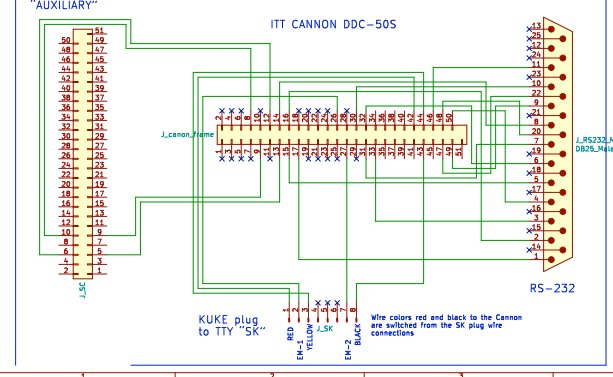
"AUXILIARY"

ITT CANNON DDC-50S

50 51
48 49
46 47
44 45
42 43
40 41
38 39
36 37
34 35
32 33
30 31
28 29
26 27
24 25
22 23
20 21
18 19
16 17
14 15
12 13
10 11
8 9
6 7
4 5
2 3
1

J_SC

J_canon_frame

2 4 6 8 10 12 14 16 18 20 22 24 26 28 30 32 34 36 38 40 42 44 46 48 50
1 3 5 7 9 11 13 15 17 19 21 23 25 27 29 31 33 35 37 39 41 43 45 47 49 51

13
25
12
24
11
23
10
22
9
21
8
20
7
19
6
18
5
17
4
16
3
15
2
14
1

J_RS232_M
DB25_Male

RS-232

KUKE plug
to TTY "SK"

1 2 3 4 5 6 7 8

RED
EM-1
YELLOW
J_SK
EM-2
BLACK

Wire colors red and black to the Cannon are switched from the SK plug wire connections

1 2 3 4